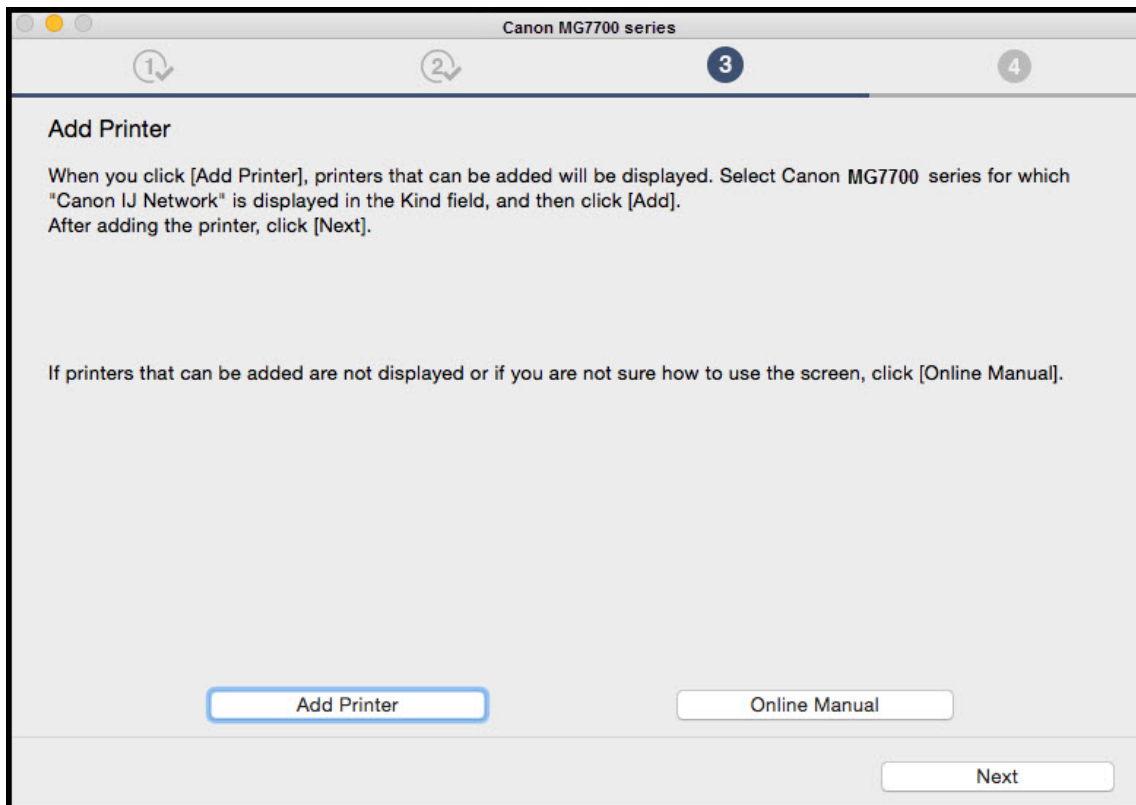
Canon MG7700 series

1 2 3 4

Add Printer

When you click [Add Printer], printers that can be added will be displayed. Select Canon MG7700 series for which "Canon IJ Network" is displayed in the Kind field, and then click [Add].
After adding the printer, click [Next].

If printers that can be added are not displayed or if you are not sure how to use the screen, click [Online Manual].

Add Printer

Online Manual

Next